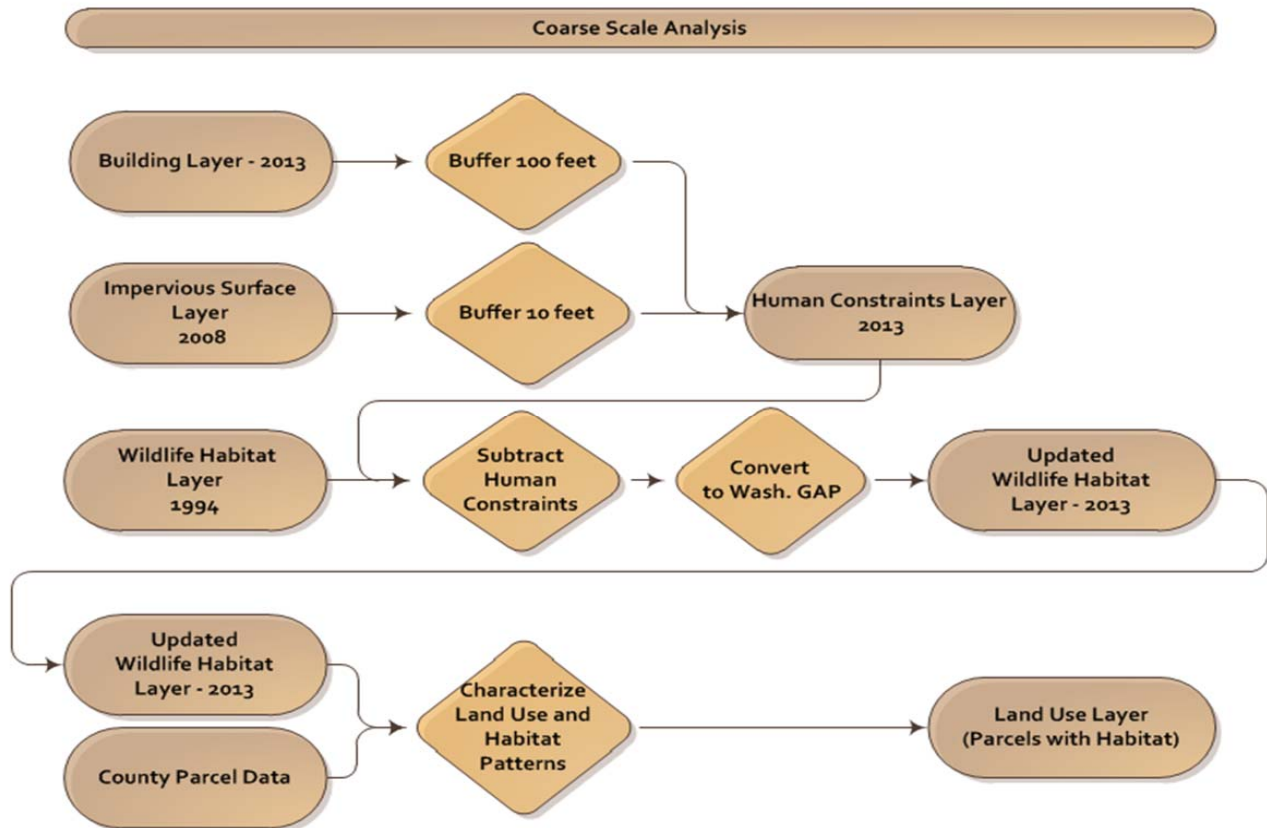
Coarse Scale Analysis

Building Layer - 2013

Buffer 100 feet

Impervious Surface Layer 2008

Buffer 10 feet

Human Constraints Layer 2013

Wildlife Habitat Layer 1994

Subtract Human Constraints

Convert to Wash. GAP

Updated Wildlife Habitat Layer - 2013

Updated Wildlife Habitat Layer - 2013

County Parcel Data

Characterize Land Use and Habitat Patterns

Land Use Layer (Parcels with Habitat)